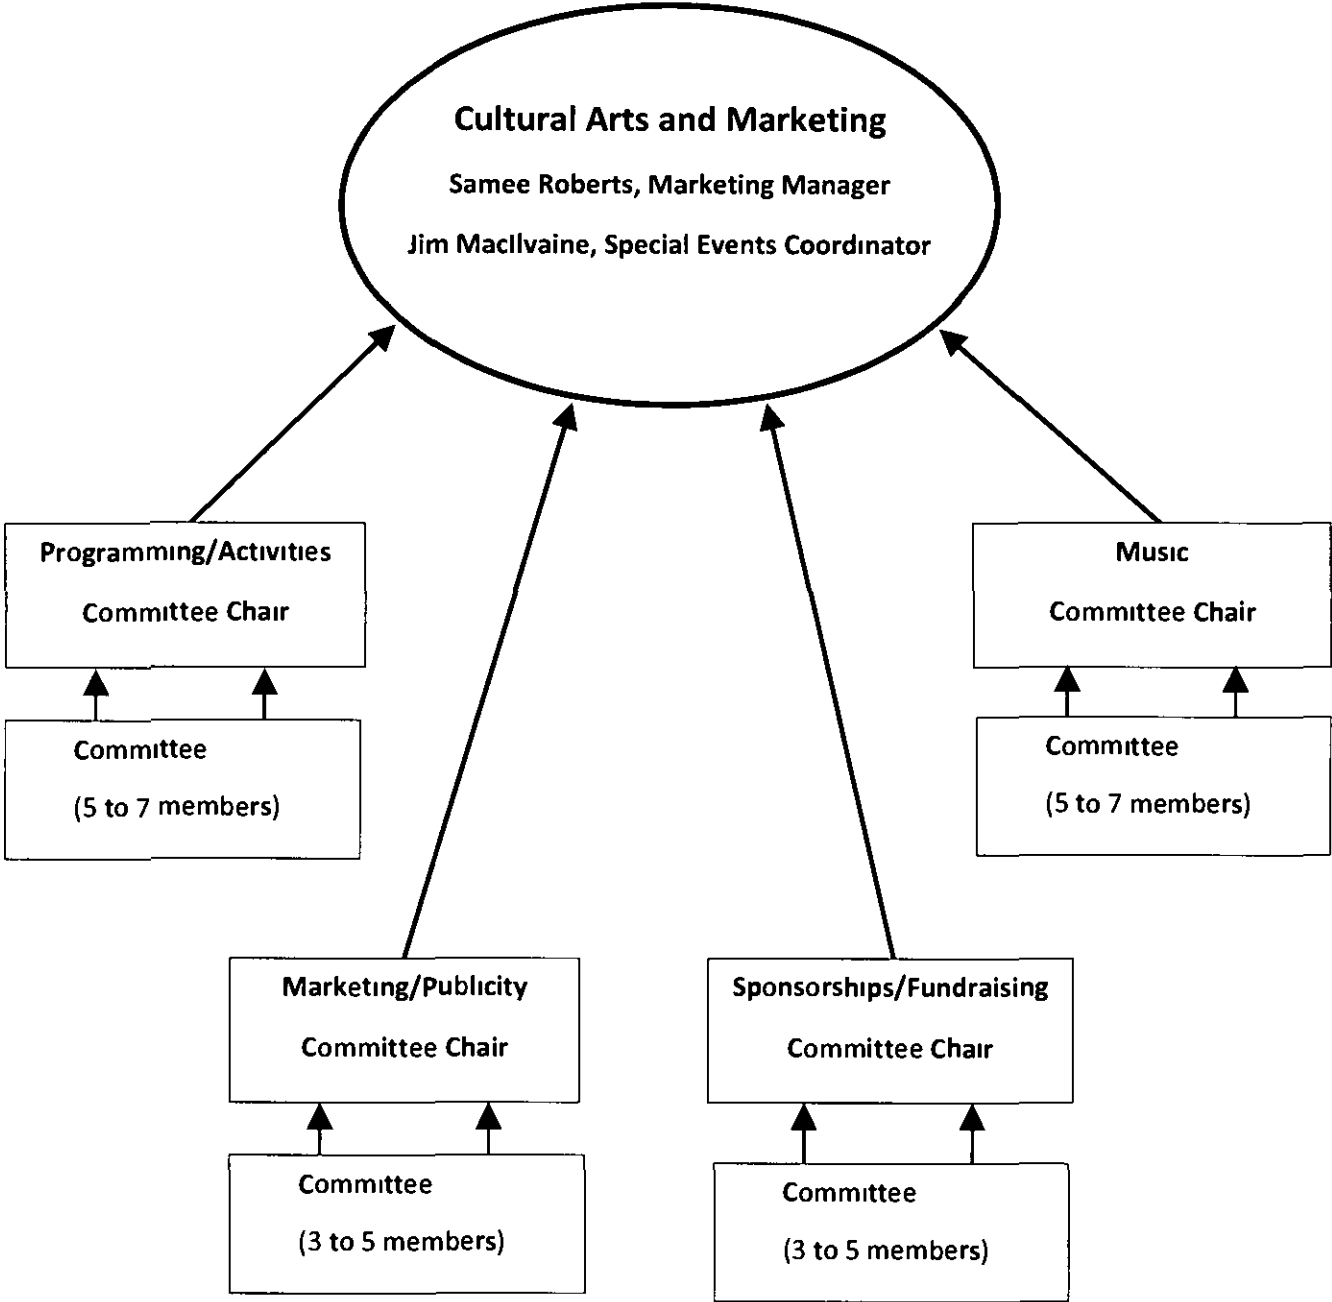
Cultural Arts and Marketing

Samee Roberts, Marketing Manager

Jim MacIlvaine, Special Events Coordinator

Programming/Activities

Committee Chair

Committee

(5 to 7 members)

Music

Committee Chair

Committee

(5 to 7 members)

Marketing/Publicity

Committee Chair

Committee

(3 to 5 members)

Sponsorships/Fundraising

Committee Chair

Committee

(3 to 5 members)